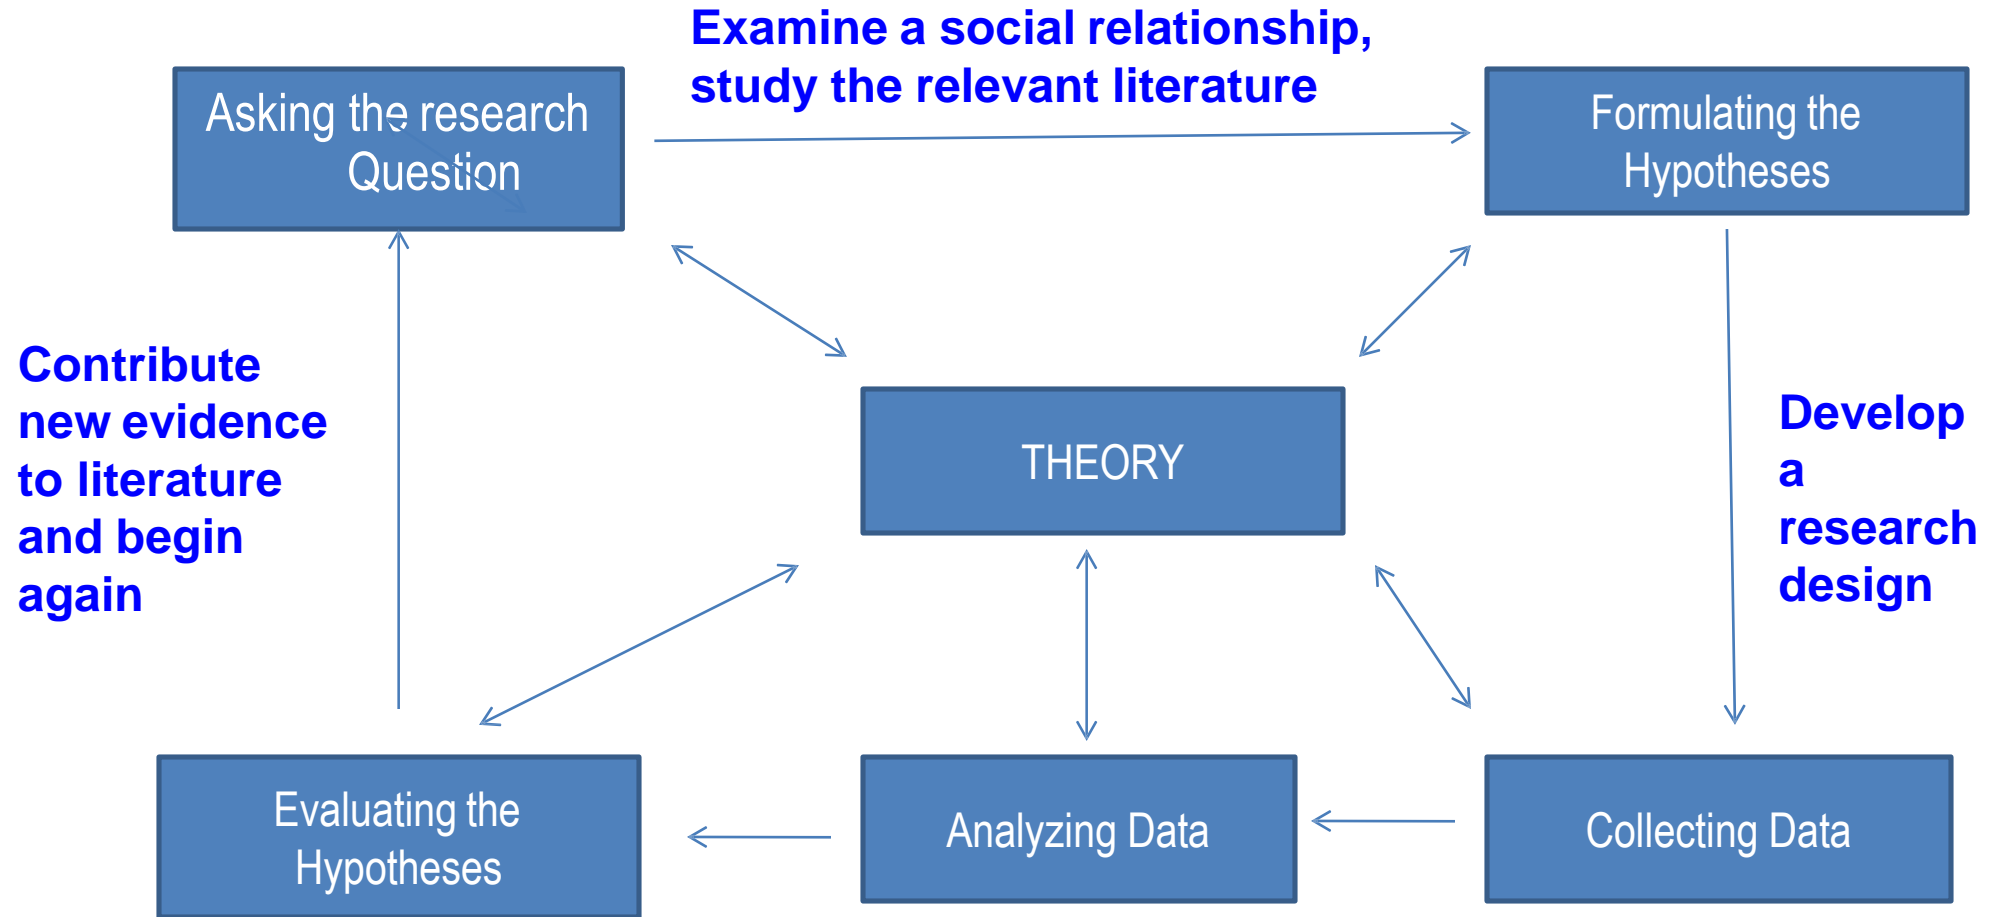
Asking the research Question

Examine a social relationship, study the relevant literature

Formulating the Hypotheses

Contribute new evidence to literature and begin again

THEORY

Develop a research design

Evaluating the Hypotheses

Analyzing Data

Collecting Data